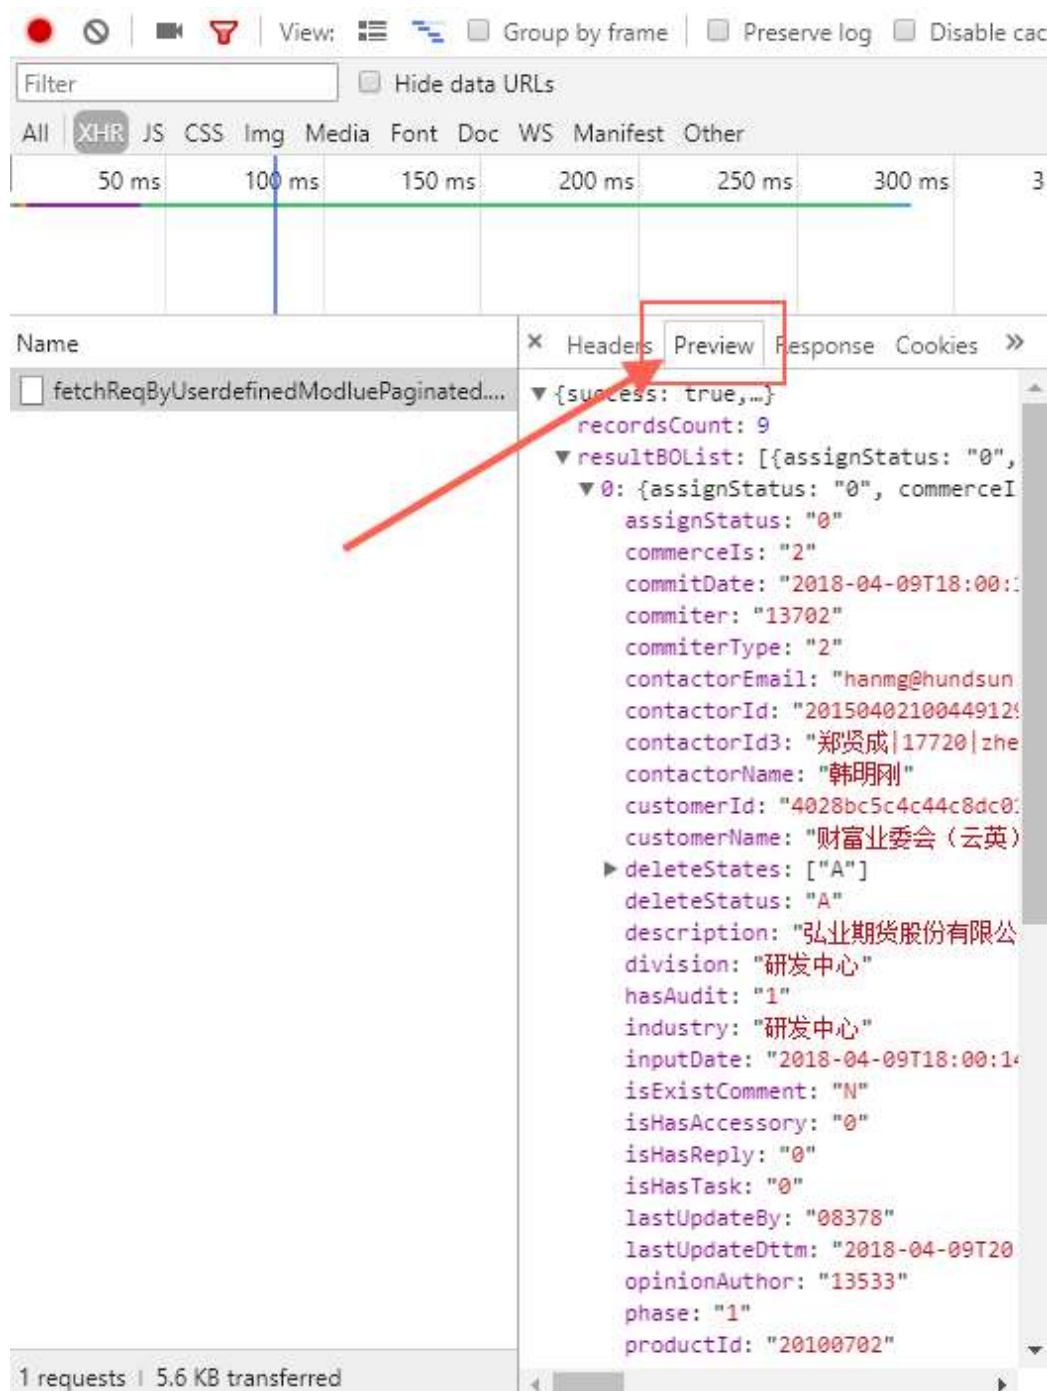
View: Group by frame Preserve log Disable cac

Filter Hide data URLs

All XHR JS CSS Img Media Font Doc WS Manifest Other

50 ms 100 ms 150 ms 200 ms 250 ms 300 ms 3

Name

fetchReqByUserdefinedModluePaginated....

× Headers Preview Response Cookies »

▼ {success: true,…}
recordsCount: 9
▼ resultBOList: [{assignStatus: "0",
▼ 0: {assignStatus: "0", commerceI
assignStatus: "0"
commerceIs: "2"
commitDate: "2018-04-09T18:00:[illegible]
commiter: "13702"
commiterType: "2"
contactorEmail: "hanmg@hundsun
contactorId: "20150402100449129
contactorId3: "郑贤成|17720|zhe
contactorName: "韩明刚"
customerId: "4028bc5c4c44c8dc0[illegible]
customerName: "财富业委会（云英）
▶ deleteStates: ["A"]
deleteStatus: "A"
description: "弘业期货股份有限公
division: "研发中心"
hasAudit: "1"
industry: "研发中心"
inputDate: "2018-04-09T18:00:1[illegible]
isExistComment: "N"
isHasAccessory: "0"
isHasReply: "0"
isHasTask: "0"
lastUpdateBy: "08378"
lastUpdateDttm: "2018-04-09T20
opinionAuthor: "13533"
phase: "1"
productId: "20100702"

1 requests | 5.6 KB transferred